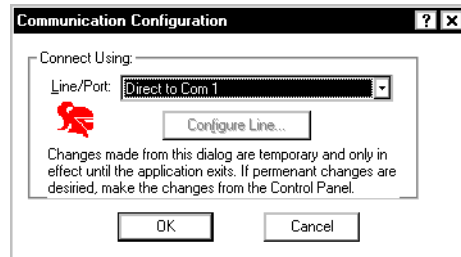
Communication Configuration

? X

Connect Using:

Line/Port: Direct to Com 1

Configure Line...

Changes made from this dialog are temporary and only in effect until the application exits. If permenant changes are desired, make the changes from the Control Panel.

OK

Cancel